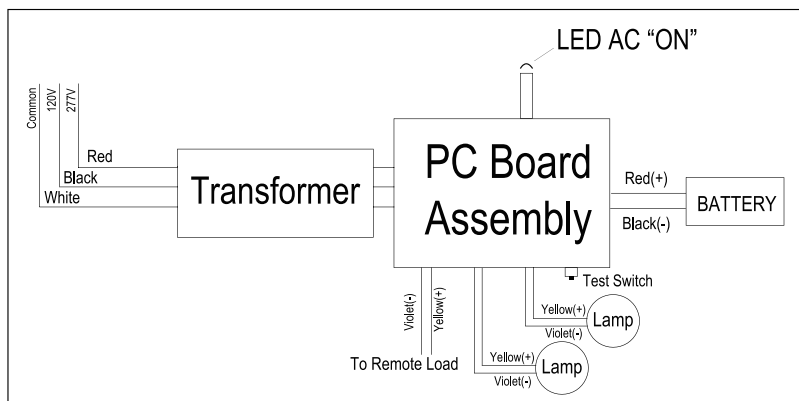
LED AC "ON"

Common
120V
277V

Red
Black
White

Transformer

PC Board Assembly

Red(+)
Black(-)

BATTERY

Test Switch

Violet(-)
Yellow(+)

To Remote Load

Yellow(+)
Violet(-)
Lamp

Yellow(+)
Violet(-)
Lamp